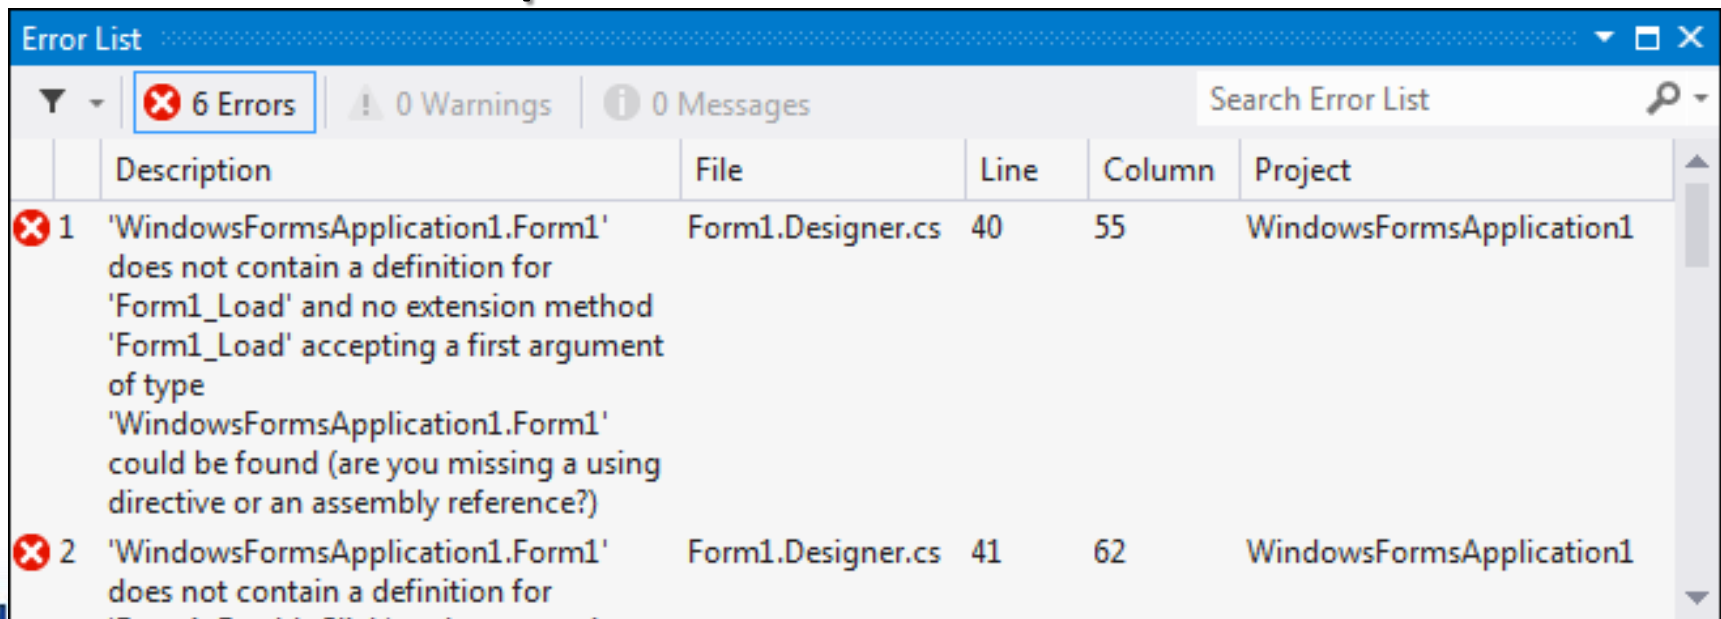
Error List

6 Errors | 0 Warnings | 0 Messages | Search Error List

| | Description | File | Line | Column | Project |
|---|---|---|---|---|---|
| 1 | 'WindowsFormsApplication1.Form1' does not contain a definition for 'Form1_Load' and no extension method 'Form1_Load' accepting a first argument of type 'WindowsFormsApplication1.Form1' could be found (are you missing a using directive or an assembly reference?) | Form1.Designer.cs | 40 | 55 | WindowsFormsApplication1 |
| 2 | 'WindowsFormsApplication1.Form1' does not contain a definition for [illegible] | Form1.Designer.cs | 41 | 62 | WindowsFormsApplication1 |